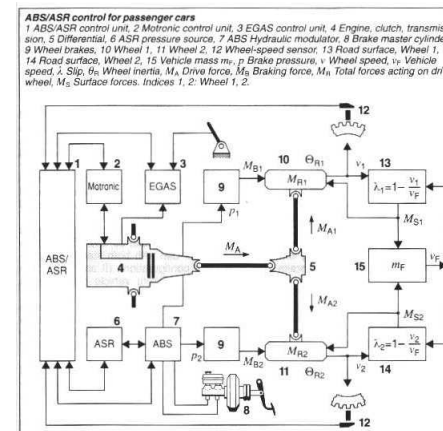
ABS/ASR control for passenger cars
1 ABS/ASR control unit, 2 Motronic control unit, 3 EGAS control unit, 4 Engine, clutch, transmission, 5 Differential, 6 ASR pressure source, 7 ABS Hydraulic modulator, 8 Brake master cylinder, 9 Wheel brakes, 10 Wheel 1, 11 Wheel 2, 12 Wheel-speed sensor, 13 Road surface, Wheel 1, 14 Road surface, Wheel 2, 15 Vehicle mass $m_F$, $p$ Brake pressure, $v$ Wheel speed, $v_F$ Vehicle speed, $\lambda$ Slip, $\Theta_R$ Wheel inertia, $M_A$ Drive force, $M_B$ Braking force, $M_R$ Total forces acting on driven wheel, $M_S$ Surface forces. Indices 1, 2: Wheel 1, 2.

1
2
Motronic
3
EGAS
ABS/ASR
4
9
$p_1$
$M_{B1}$
10
$\Theta_{R1}$
$M_{R1}$
$v_1$
13
$\lambda_1 = 1 - \frac{v_1}{v_F}$
12
$M_{A1}$
$M_A$
5
$M_{S1}$
15
$m_F$
$v_F$
$M_{A2}$
$M_{S2}$
6
ASR
7
ABS
$p_2$
9
$M_{B2}$
$M_{R2}$
11
$\Theta_{R2}$
$v_2$
14
$\lambda_2 = 1 - \frac{v_2}{v_F}$
8
12